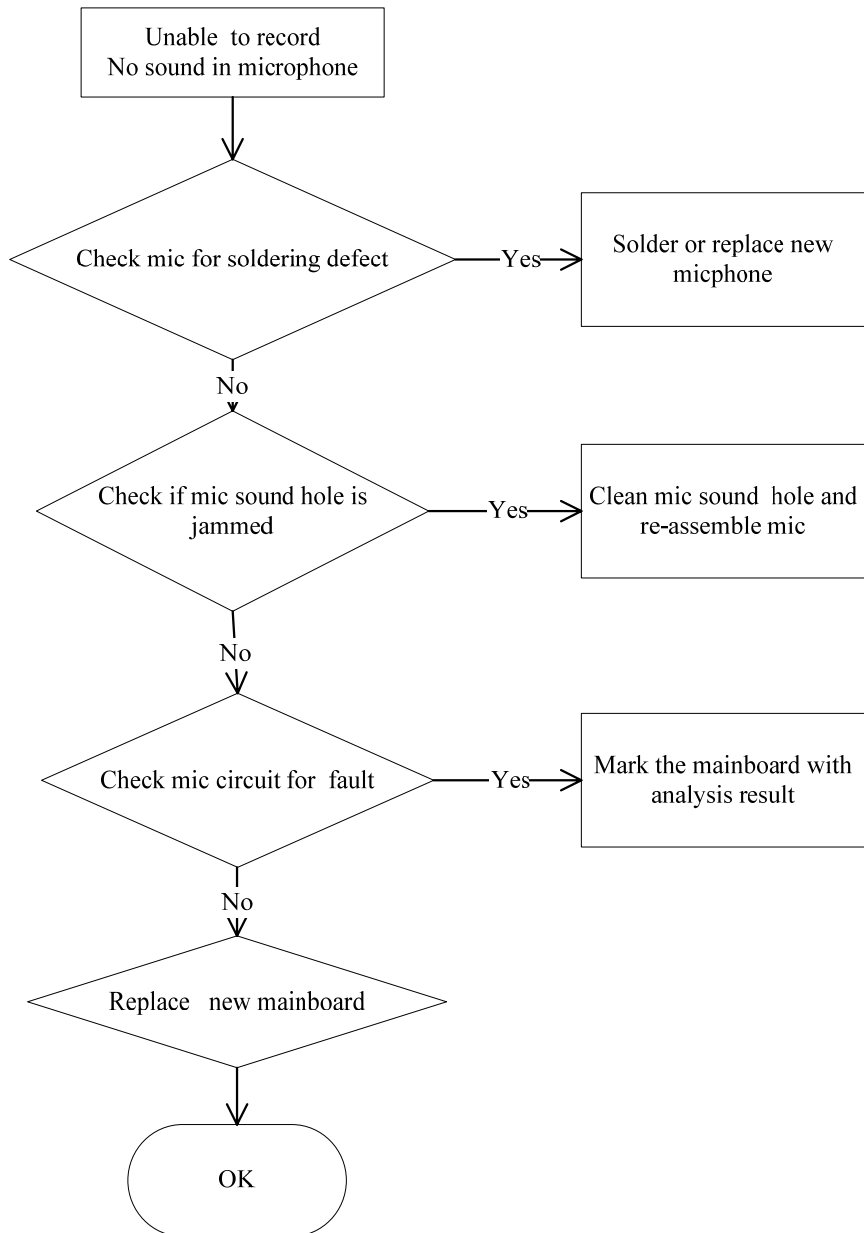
Unable to record
No sound in microphone

Check mic for soldering defect

Yes

Solder or replace new micphone

No

Check if mic sound hole is jammed

Yes

Clean mic sound hole and re-assemble mic

No

Check mic circuit for fault

Yes

Mark the mainboard with analysis result

No

Replace new mainboard

OK